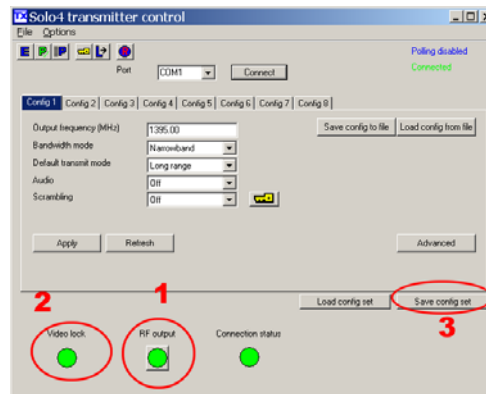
Solo4 transmitter control

File Options

E P P

Port COM1 Connect

Polling disabled

Connected

Config 1 Config 2 Config 3 Config 4 Config 5 Config 6 Config 7 Config 8

Output frequency (MHz) 1395.00

Bandwidth mode Narrowband

Default transmit mode Long range

Audio Off

Scrambling Off

Save config to file Load config from file

Apply Refresh

Advanced

Load config set

Save config set

2 Video lock

1 RF output

Connection status

3